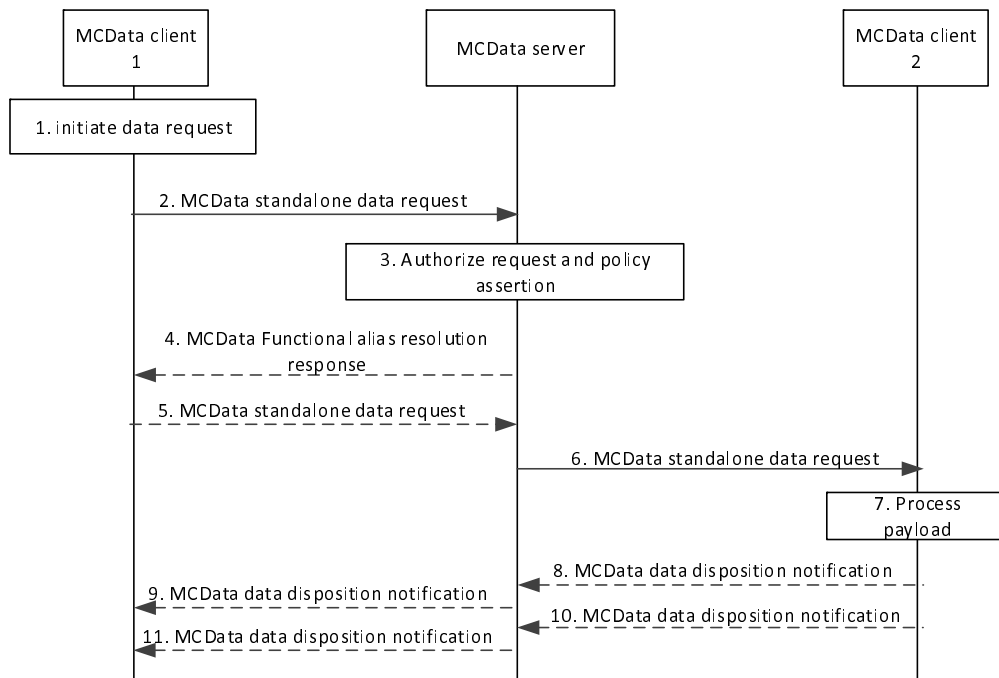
MCData client 1

MCData server

MCData client 2

1. initiate data request

2. MCData standalone data request

3. Authorize request and policy assertion

4. MCData Functional alias resolution response

5. MCData standalone data request

6. MCData standalone data request

7. Process payload

8. MCData data disposition notification

9. MCData data disposition notification

10. MCData data disposition notification

11. MCData data disposition notification